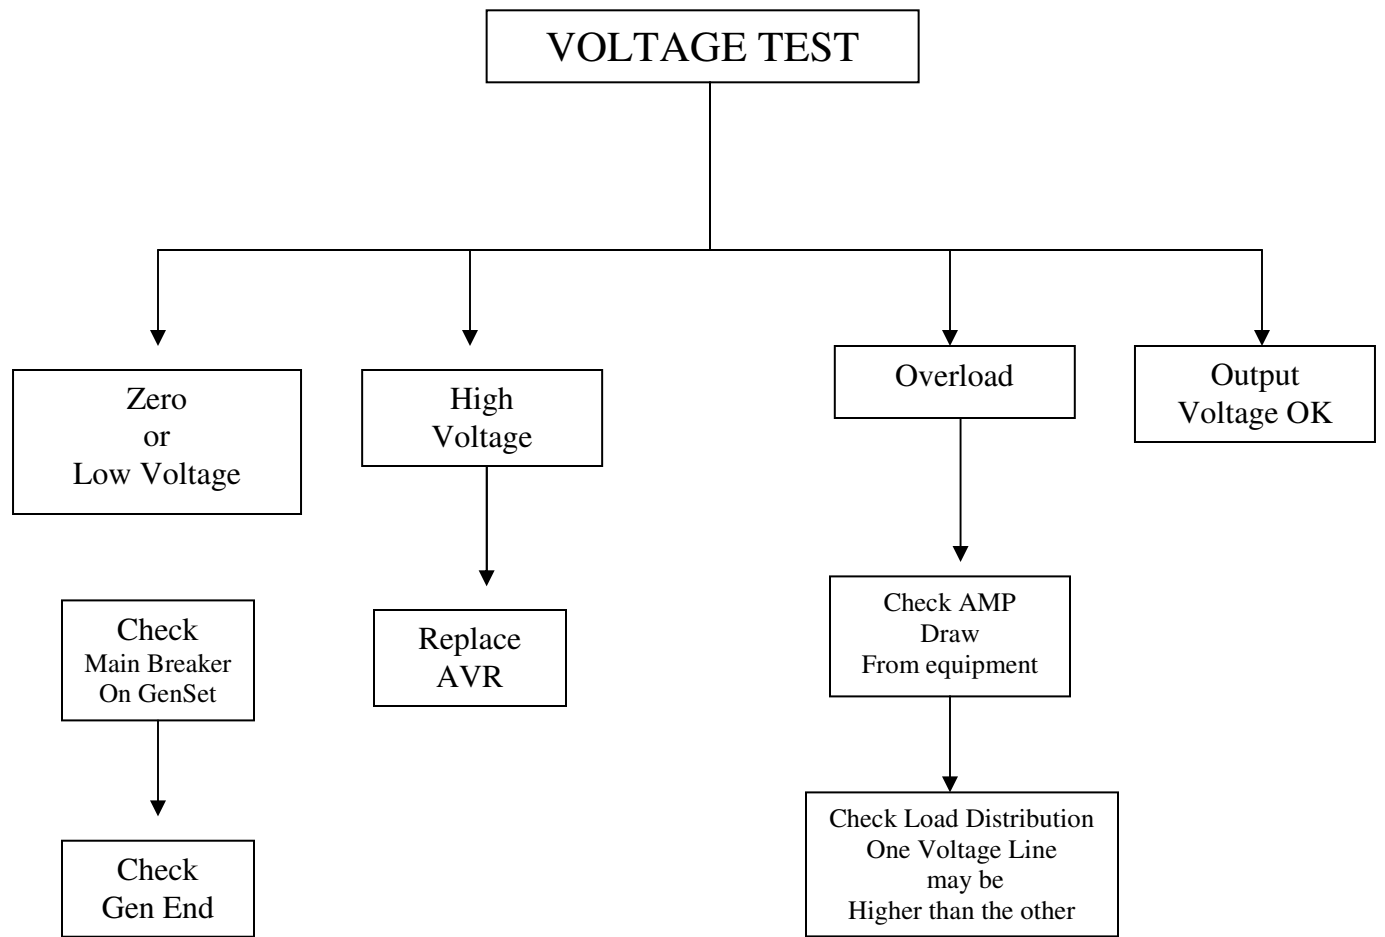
VOLTAGE TEST

Zero
or
Low Voltage

High
Voltage

Overload

Output
Voltage OK

Check
Main Breaker
On GenSet

Replace
AVR

Check AMP
Draw
From equipment

Check
Gen End

Check Load Distribution
One Voltage Line
may be
Higher than the other